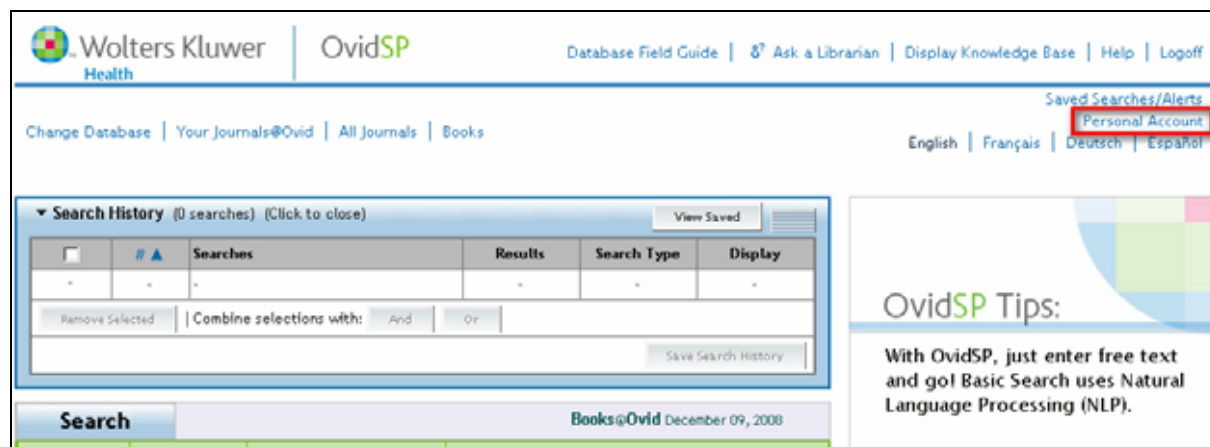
Wolters Kluwer Health | OvidSP

Database Field Guide | Ask a Librarian | Display Knowledge Base | Help | Logoff

Saved Searches/Alerts
Personal Account

Change Database | Your Journals@Ovid | All Journals | Books

English | Français | Deutsch | Español

▼ Search History (0 searches) (Click to close)

View Saved

| | # ▲ | Searches | Results | Search Type | Display |
|---|---|---|---|---|---|
| - | - | - | - | - | - |

Remove Selected | Combine selections with: And Or

Save Search History

Search

Books@Ovid December 09, 2008

OvidSP Tips:

With OvidSP, just enter free text and go! Basic Search uses Natural Language Processing (NLP).